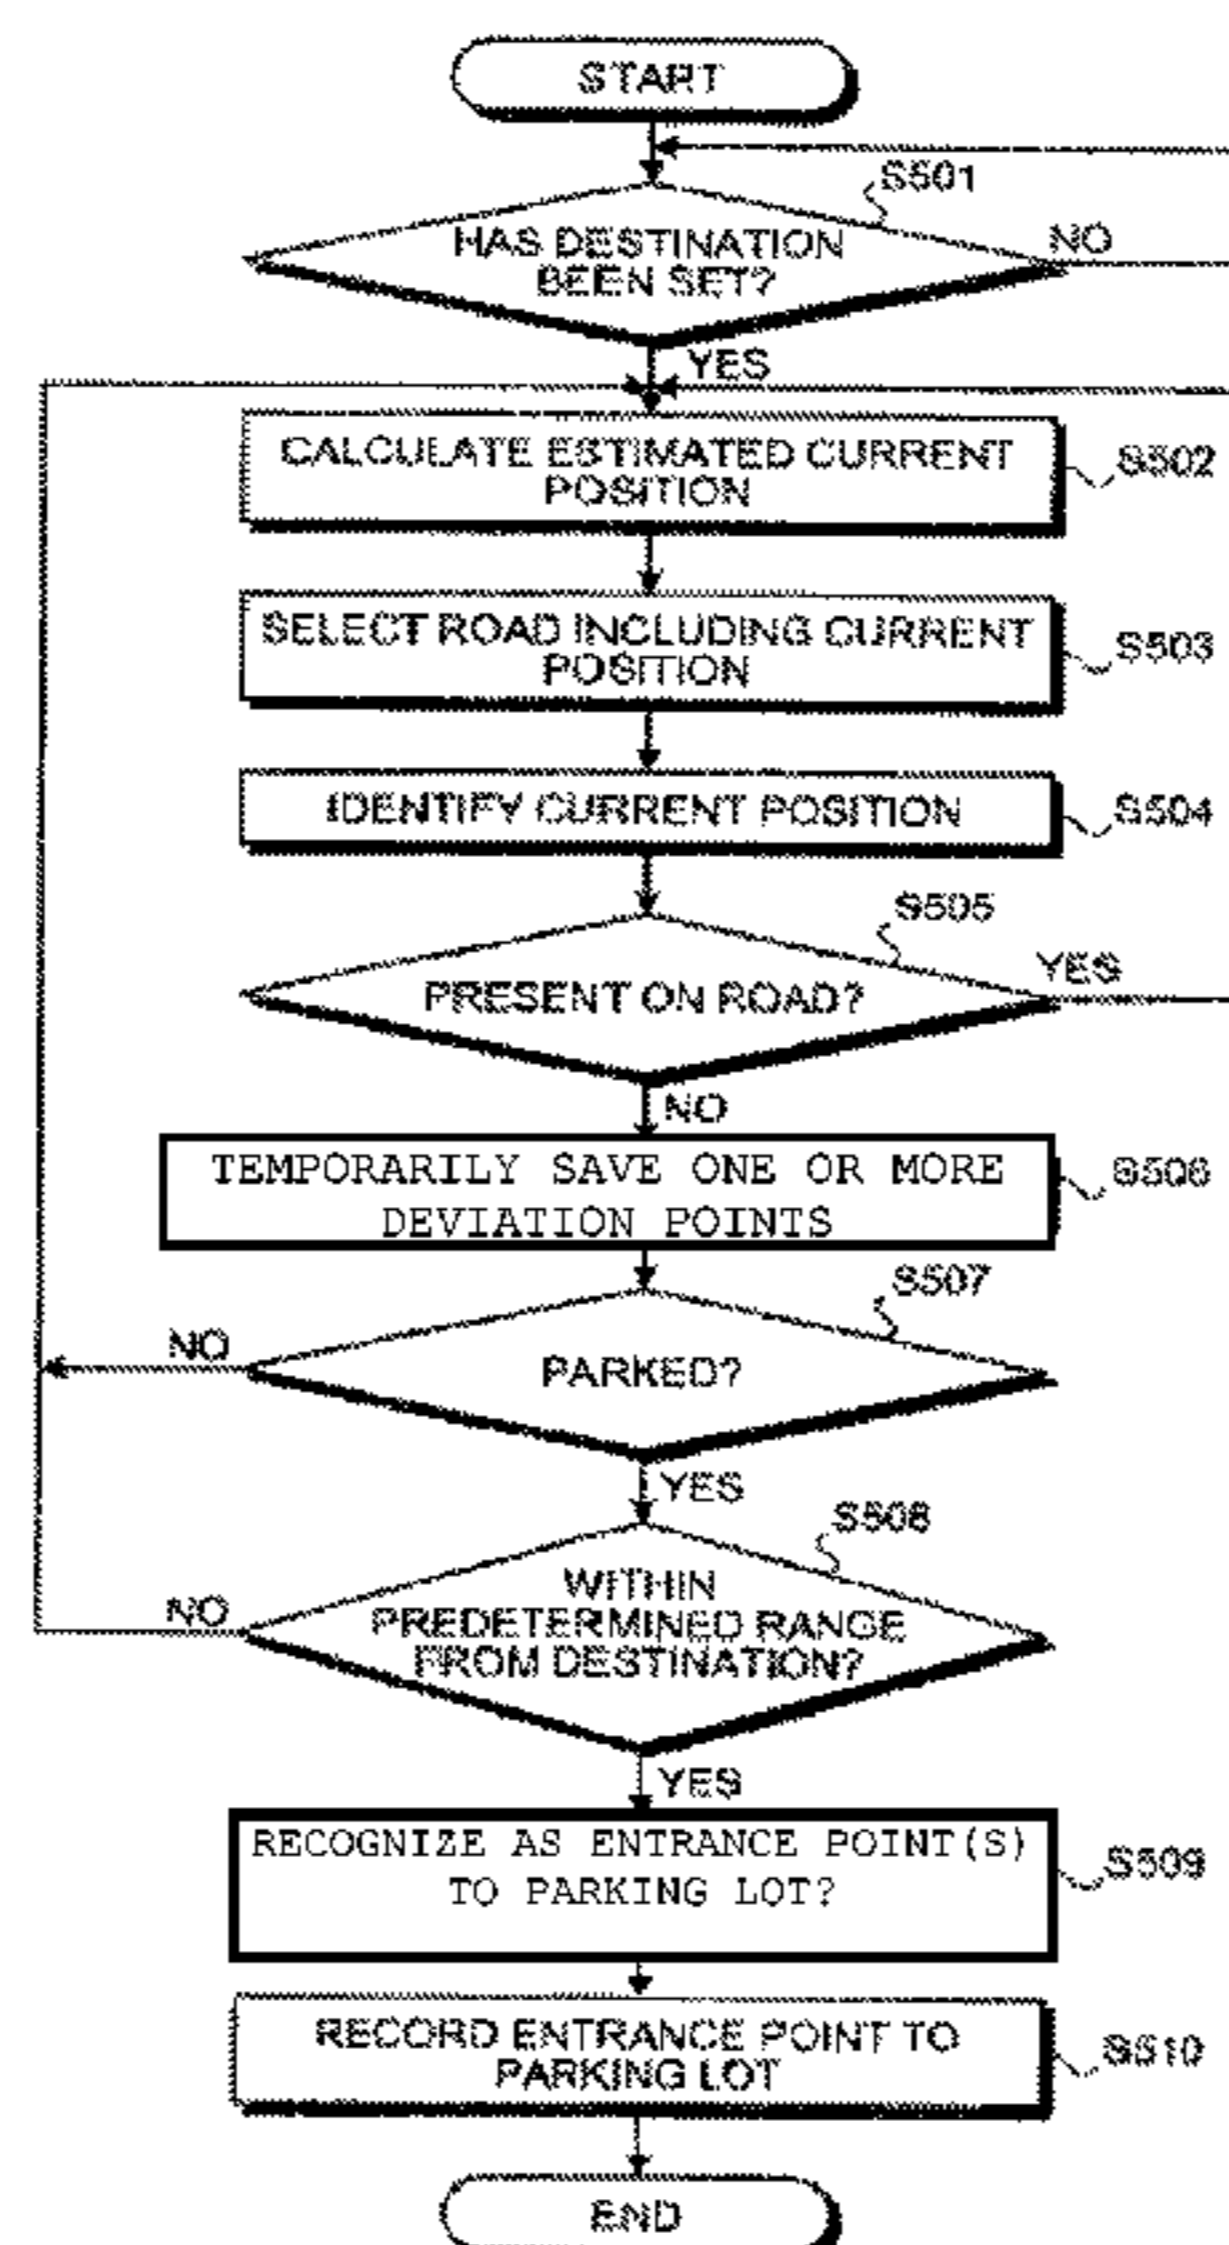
START

S501

HAS DESTINATION BEEN SET?

NO

YES

CALCULATE ESTIMATED CURRENT POSITION

S502

SELECT ROAD INCLUDING CURRENT POSITION

S503

IDENTIFY CURRENT POSITION

S504

S505

PRESENT ON ROAD?

YES

NO

TEMPORARILY SAVE ONE OR MORE DEVIATION POINTS

S506

S507

NO

PARKED?

YES

S508

NO

WITHIN PREDETERMINED RANGE FROM DESTINATION?

YES

RECOGNIZE AS ENTRANCE POINT(S) TO PARKING LOT?

S509

RECORD ENTRANCE POINT TO PARKING LOT

S510

END